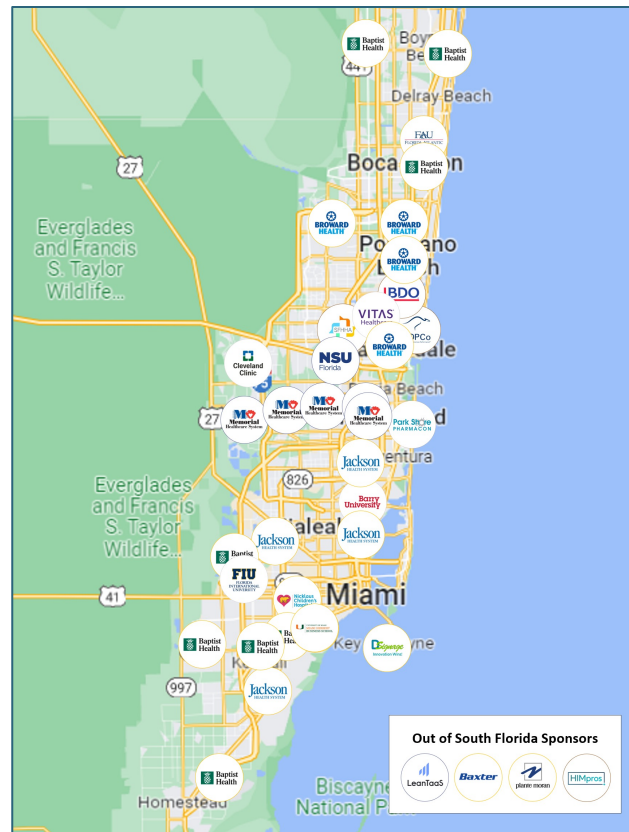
Baptist Health
Boy
Baptist Health
441
Delray Beach
FAU
Boca
Baptist Health
27
Everglades and Francis S. Taylor Wildlife...
BROWARD HEALTH
BROWARD HEALTH
Po
ano
BROWARD HEALTH
BDO
VITAS Healthcare
BROWARD HEALTH
NSU Florida
Cleveland Clinic
Memorial Healthcare System
Memorial Healthcare System
Memorial Healthcare System
Memorial Healthcare System
27
Park Slope PHARMACON
Jackson HEALTH SYSTEM
826
Everglades and Francis S. Taylor Wildlife...
Barry University
Jackson HEALTH SYSTEM
Jackson HEALTH SYSTEM
Baptist
FIU FLORIDA INTERNATIONAL UNIVERSITY
41
Miami
Nicklaus Children's Hospital
Baptist Health
Baptist Health
Key
yne
997
Jackson HEALTH SYSTEM
Out of South Florida Sponsors
LeanTaaS
Baxter
plante moran
HIMpros
Baptist Health
Homestead
Biscayne National Pa